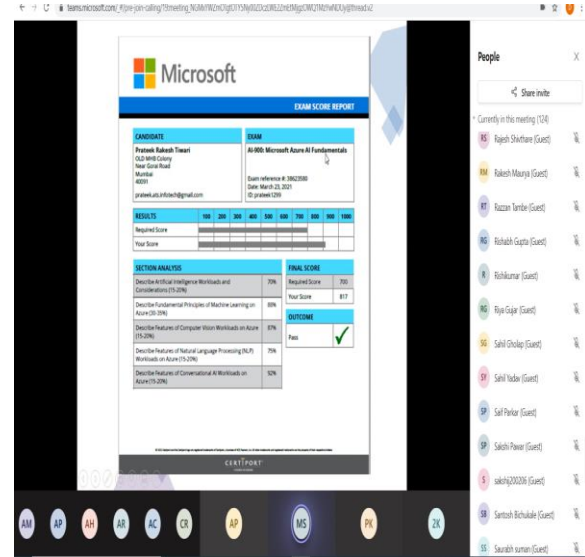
teams.microsoft.com/_#/pre-join-calling/19:meeting_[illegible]

Microsoft

EXAM SCORE REPORT

CANDIDATE
Prateek Rakesh Tiwari
OLD MHB Colony
Near Gorai Road
Mumbai
400091

prateek.ats.infotech@gmail.com

EXAM
AI-900: Microsoft Azure AI Fundamentals

Exam reference #: 39623580
Date: March 23, 2021
ID: prateek1299

| RESULTS | 100 | 200 | 300 | 400 | 500 | 600 | 700 | 800 | 900 | 1000 |
|---|---|---|---|---|---|---|---|---|---|---|
| Required Score | | | | | | | | | | |
| Your Score | | | | | | | | | | |

| SECTION ANALYSIS | |
|---|---|
| Describe Artificial Intelligence Workloads and Considerations (15-20%) | 70% |
| Describe Fundamental Principles of Machine Learning on Azure (30-35%) | 80% |
| Describe Features of Computer Vision Workloads on Azure (15-20%) | 87% |
| Describe Features of Natural Language Processing (NLP) Workloads on Azure (15-20%) | 75% |
| Describe Features of Conversational AI Workloads on Azure (15-20%) | 92% |

| FINAL SCORE | |
|---|---|
| Required Score | 700 |
| Your Score | 817 |

OUTCOME
Pass ✓

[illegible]

CERTIPORT

People

Share invite

Currently in this meeting (124)

RS Rajesh Shidhare (Guest)
RM Rakesh Maurya (Guest)
RT Razzan Tambe (Guest)
RG Rishabh Gupta (Guest)
R Rishikumar (Guest)
RG Riya Gujar (Guest)
SG Sahil Gholap (Guest)
SY Sahil Yadav (Guest)
SP Saif Parkar (Guest)
SP Sakshi Pawar (Guest)
S sakshij200206 (Guest)
SB Santosh Bichukale (Guest)
SS Saurabh suman (Guest)

AM AP AH AR AC CR AP MS PK ZK